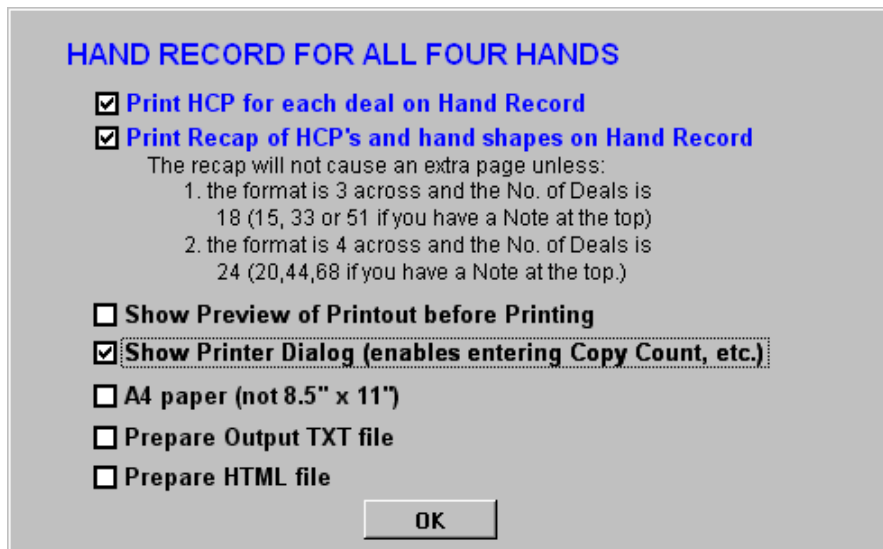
HAND RECORD FOR ALL FOUR HANDS

☑ Print HCP for each deal on Hand Record

☑ Print Recap of HCP's and hand shapes on Hand Record

The recap will not cause an extra page unless:
1. the format is 3 across and the No. of Deals is 18 (15, 33 or 51 if you have a Note at the top)
2. the format is 4 across and the No. of Deals is 24 (20,44,68 if you have a Note at the top.)

☐ Show Preview of Printout before Printing

☑ Show Printer Dialog (enables entering Copy Count, etc.)

☐ A4 paper (not 8.5" x 11")

☐ Prepare Output TXT file

☐ Prepare HTML file

OK